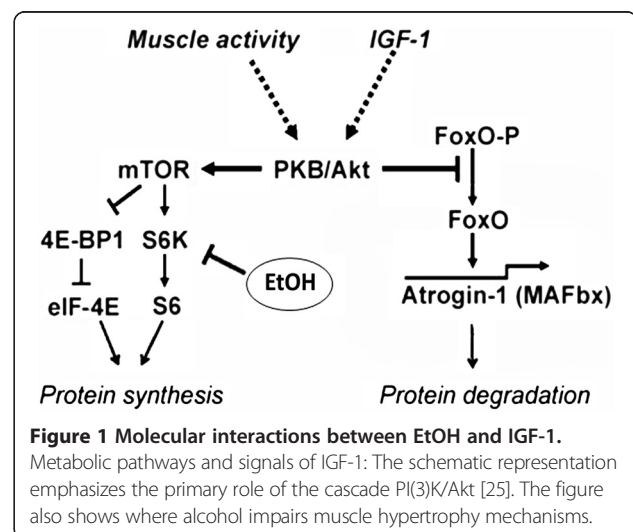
Muscle activity

IGF-1

mTOR

PKB/Akt

FoxO-P

FoxO

4E-BP1

S6K

EtOH

eIF-4E

S6

Atrogin-1 (MAFbx)

Protein synthesis

Protein degradation

**Figure 1 Molecular interactions between EtOH and IGF-1.** Metabolic pathways and signals of IGF-1: The schematic representation emphasizes the primary role of the cascade PI(3)K/Akt [25]. The figure also shows where alcohol impairs muscle hypertrophy mechanisms.